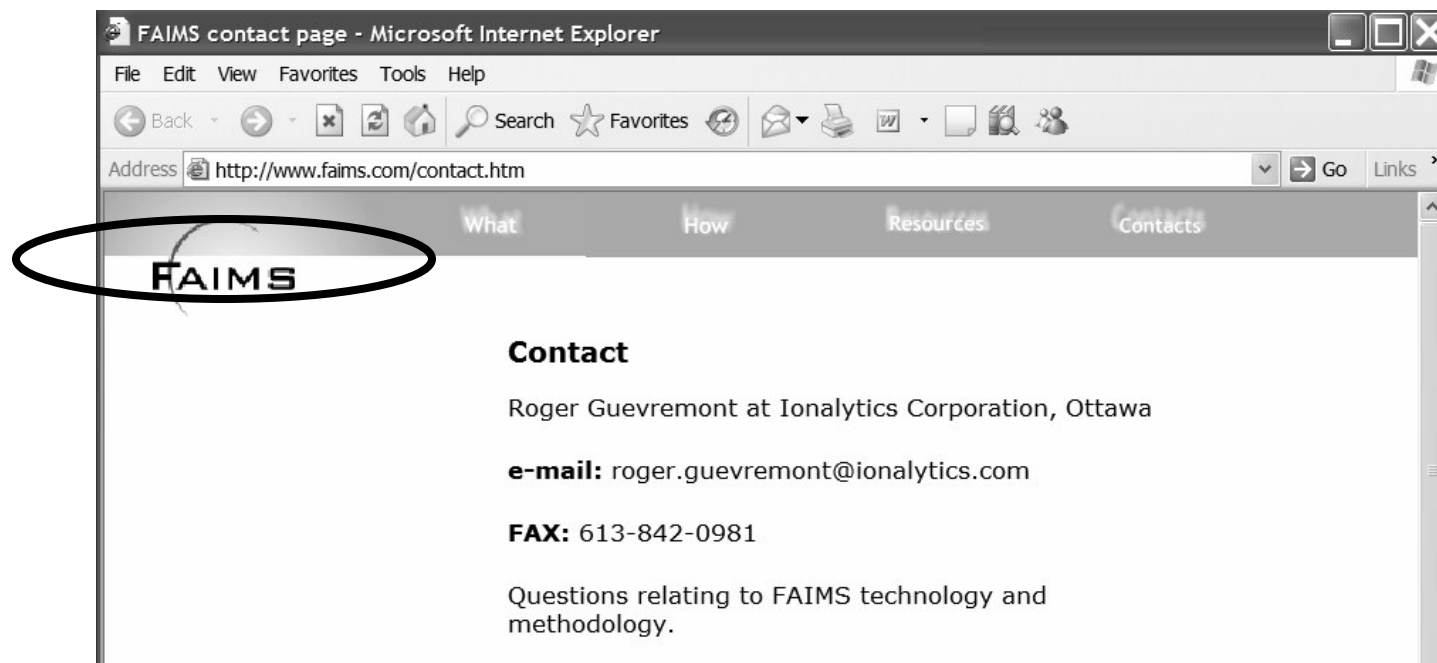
FAIMS contact page - Microsoft Internet Explorer

File Edit View Favorites Tools Help

Back Search Favorites

Address http://www.faims.com/contact.htm Go Links

What How Resources Contacts

FAIMS

Contact

Roger Guevremont at Ionalytics Corporation, Ottawa

e-mail: roger.guevremont@ionalytics.com

FAX: 613-842-0981

Questions relating to FAIMS technology and methodology.